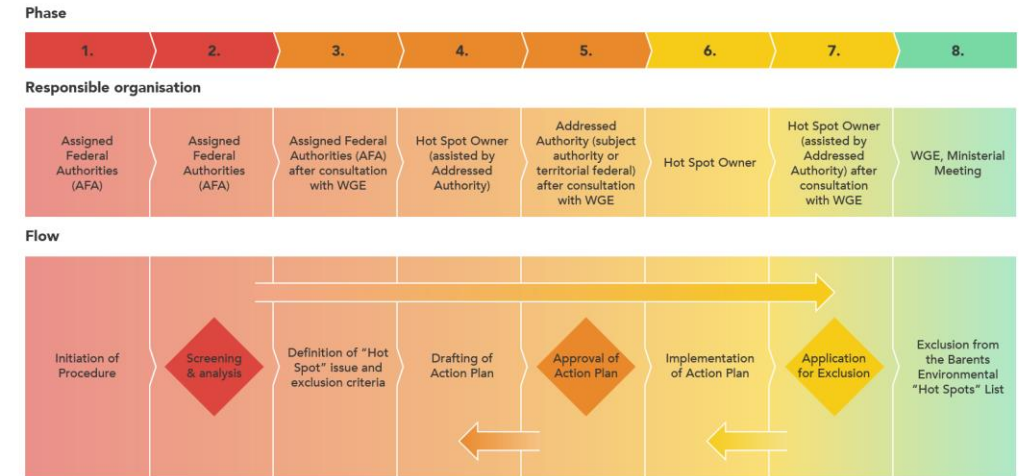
Phase

| 1. | 2. | 3. | 4. | 5. | 6. | 7. | 8. |
|---|---|---|---|---|---|---|---|

Responsible organisation

| Assigned Federal Authorities (AFA) | Assigned Federal Authorities (AFA) | Assigned Federal Authorities (AFA) after consultation with WGE | Hot Spot Owner (assisted by Addressed Authority) | Addressed Authority (subject authority or territorial federal) after consultation with WGE | Hot Spot Owner | Hot Spot Owner (assisted by Addressed Authority) after consultation with WGE | WGE, Ministerial Meeting |
|---|---|---|---|---|---|---|---|

Flow

| Initiation of Procedure | Screening & analysis | Definition of "Hot Spot" issue and exclusion criteria | Drafting of Action Plan | Approval of Action Plan | Implementation of Action Plan | Application for Exclusion | Exclusion from the Barents Environmental "Hot Spots" List |
|---|---|---|---|---|---|---|---|